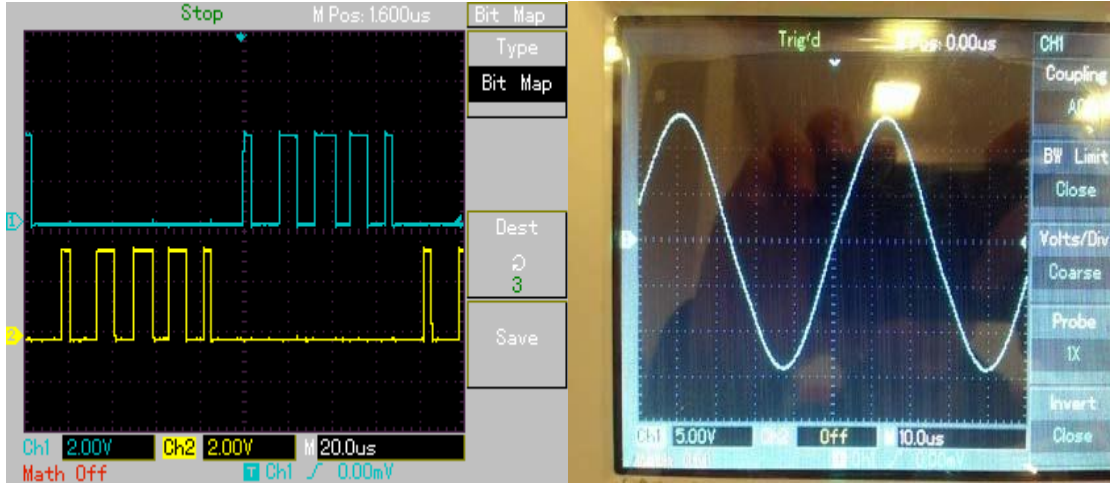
Stop

M Pos: 1.600us

Bit Map

Type

Bit Map

Dest

3

Save

1

2

Ch1 2.00V Ch2 2.00V M 20.0us

Math Off

T Ch1 0.00mV

Trig'd

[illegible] Pos: 0.00us

CH1

Coupling

AC

BW Limit

Close

Volts/Div

Coarse

Probe

1X

Invert

Close

Ch1 5.00V Ch2 Off M 10.0us

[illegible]